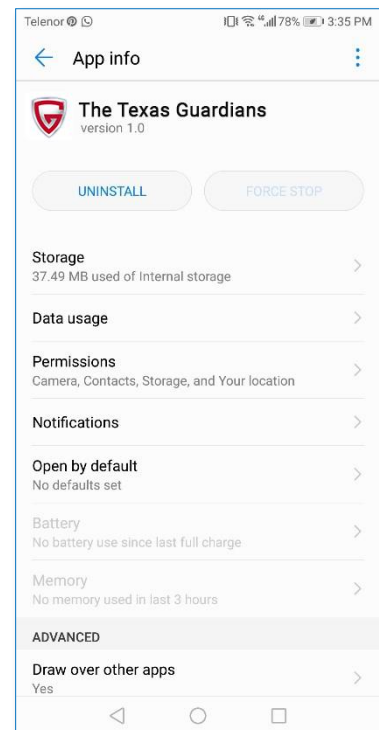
Telenor

78% 3:35 PM

App info

The Texas Guardians
version 1.0

UNINSTALL

FORCE STOP

Storage
37.49 MB used of Internal storage

Data usage

Permissions
Camera, Contacts, Storage, and Your location

Notifications

Open by default
No defaults set

Battery
No battery use since last full charge

Memory
No memory used in last 3 hours

ADVANCED

Draw over other apps
Yes